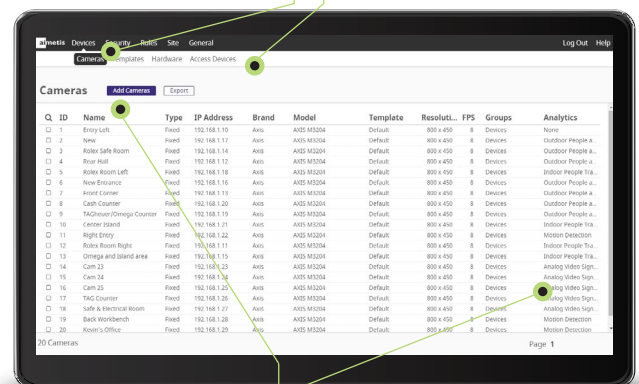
almetis Devices Security Rules Site General Log Out Help

Cameras Templates Hardware Access Devices

Cameras Add Cameras Export

| ID | Name | Type | IP Address | Brand | Model | Template | Resoluti... | FPS | Groups | Analytics |
|---|---|---|---|---|---|---|---|---|---|---|
| 1 | Entry Left | Fixed | 192.168.1.10 | Axis | AXIS M3204 | Default | 800 x 450 | 8 | Devices | None |
| 2 | New | Fixed | 192.168.1.14 | Axis | AXIS M3204 | Default | 800 x 450 | 8 | Devices | Outdoor People a... |
| 3 | Rolex Safe Room | Fixed | 192.168.1.15 | Axis | AXIS M3204 | Default | 800 x 450 | 8 | Devices | Outdoor People a... |
| 4 | Rear Hall | Fixed | 192.168.1.12 | Axis | AXIS M3204 | Default | 800 x 450 | 8 | Devices | Outdoor People a... |
| 5 | Rolex Room Left | Fixed | 192.168.1.18 | Axis | AXIS M3204 | Default | 800 x 450 | 8 | Devices | Indoor People Tra... |
| 6 | New Entrance | Fixed | 192.168.1.16 | Axis | AXIS M3204 | Default | 800 x 450 | 8 | Devices | Outdoor People a... |
| 7 | Front Corner | Fixed | 192.168.1.13 | Axis | AXIS M3204 | Default | 800 x 450 | 8 | Devices | Outdoor People a... |
| 8 | Cash Counter | Fixed | 192.168.1.20 | Axis | AXIS M3204 | Default | 800 x 450 | 8 | Devices | Outdoor People a... |
| 9 | TAGheuer/Omega Counter | Fixed | 192.168.1.19 | Axis | AXIS M3204 | Default | 800 x 450 | 8 | Devices | Outdoor People a... |
| 10 | Center Island | Fixed | 192.168.1.21 | Axis | AXIS M3204 | Default | 800 x 450 | 8 | Devices | Indoor People Tra... |
| 11 | Right Entry | Fixed | 192.168.1.22 | Axis | AXIS M3204 | Default | 800 x 450 | 8 | Devices | Motion Detection |
| 12 | Rolex Room Right | Fixed | 192.168.1.11 | Axis | AXIS M3204 | Default | 800 x 450 | 8 | Devices | Indoor People Tra... |
| 13 | Omega and Island area | Fixed | 192.168.1.15 | Axis | AXIS M3204 | Default | 800 x 450 | 8 | Devices | Indoor People Tra... |
| 14 | Cam 23 | Fixed | 192.168.1.23 | Axis | AXIS M3204 | Default | 800 x 450 | 8 | Devices | Analog Video Sign... |
| 15 | Cam 24 | Fixed | 192.168.1.24 | Axis | AXIS M3204 | Default | 800 x 450 | 8 | Devices | Analog Video Sign... |
| 16 | Cam 25 | Fixed | 192.168.1.25 | Axis | AXIS M3204 | Default | 800 x 450 | 8 | Devices | Analog Video Sign... |
| 17 | TAG Counter | Fixed | 192.168.1.26 | Axis | AXIS M3204 | Default | 800 x 450 | 8 | Devices | Analog Video Sign... |
| 18 | Safe & Electrical Room | Fixed | 192.168.1.27 | Axis | AXIS M3204 | Default | 800 x 450 | 8 | Devices | Analog Video Sign... |
| 19 | Back Workbench | Fixed | 192.168.1.28 | Axis | AXIS M3204 | Default | 800 x 450 | 8 | Devices | Motion Detection |
| 20 | Kevin's Office | Fixed | 192.168.1.29 | Axis | AXIS M3204 | Default | 800 x 450 | 8 | Devices | Motion Detection |

20 Cameras Page 1